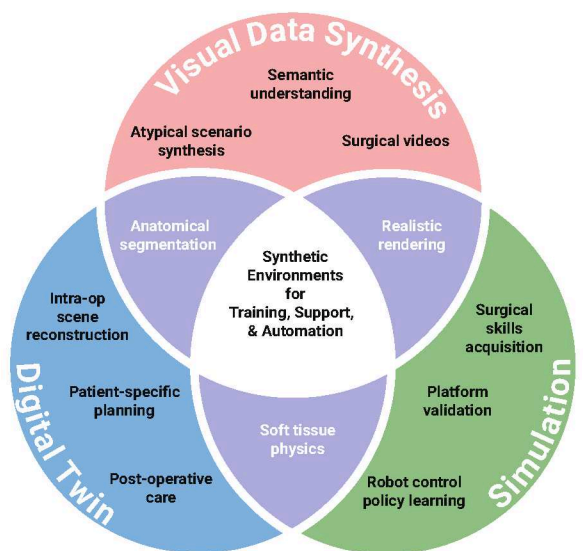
Visual Data Synthesis

Semantic understanding

Atypical scenario synthesis

Surgical videos

Anatomical segmentation

Realistic rendering

Synthetic Environments for Training, Support, & Automation

Intra-op scene reconstruction

Patient-specific planning

Post-operative care

Digital Twin

Soft tissue physics

Surgical skills acquisition

Platform validation

Robot control policy learning

Simulation